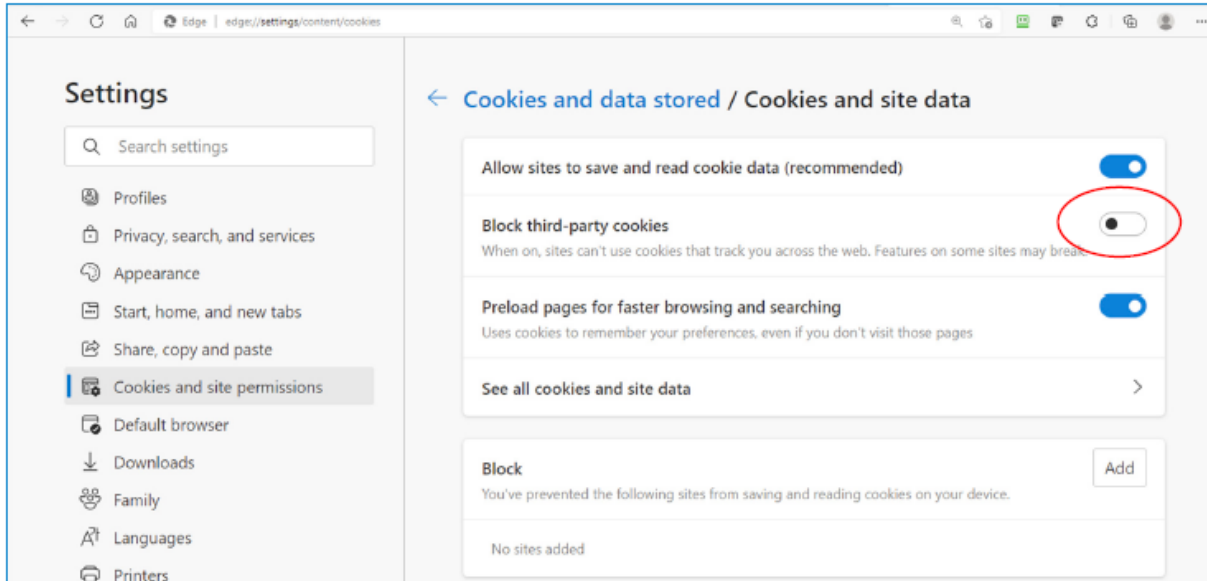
Edge | edge://settings/content/cookies

Settings

Search settings

Profiles
Privacy, search, and services
Appearance
Start, home, and new tabs
Share, copy and paste
Cookies and site permissions
Default browser
Downloads
Family
Languages
Printers

← Cookies and data stored / Cookies and site data

Allow sites to save and read cookie data (recommended)

Block third-party cookies
When on, sites can't use cookies that track you across the web. Features on some sites may break

Preload pages for faster browsing and searching
Uses cookies to remember your preferences, even if you don't visit those pages

See all cookies and site data

Block
You've prevented the following sites from saving and reading cookies on your device.
Add

No sites added